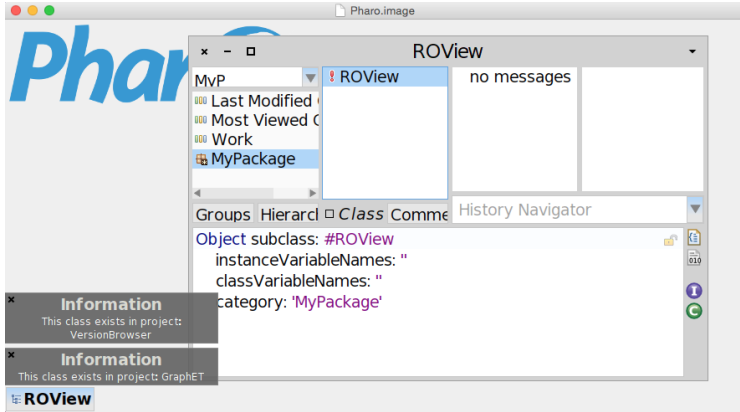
Pharo.image

Phar

× – □ ROView

MyP

Last Modified

Most Viewed

Work

MyPackage

! ROView

no messages

Groups Hierarcl Class Comme

History Navigator

Object subclass: #ROView
instanceVariableNames: ''
classVariableNames: ''
category: 'MyPackage'

Information
This class exists in project: VersionBrowser

Information
This class exists in project: GraphET

ROView